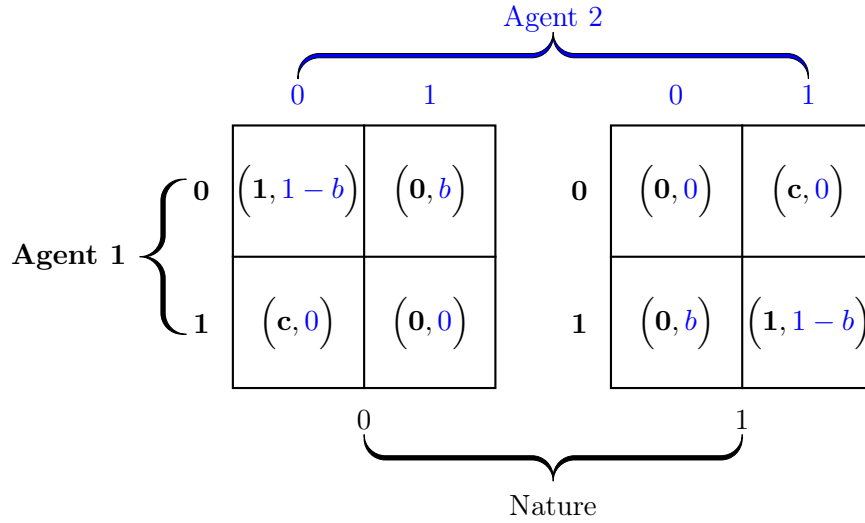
Agent 2

| | 0 | 1 |
|---|---|---|
| **0** | $\left(\mathbf{1}, 1-b\right)$ | $\left(\mathbf{0}, b\right)$ |
| **1** | $\left(\mathbf{c}, 0\right)$ | $\left(\mathbf{0}, 0\right)$ |

| | 0 | 1 |
|---|---|---|
| **0** | $\left(\mathbf{0}, 0\right)$ | $\left(\mathbf{c}, 0\right)$ |
| **1** | $\left(\mathbf{0}, b\right)$ | $\left(\mathbf{1}, 1-b\right)$ |

**Agent 1**

0 1

Nature